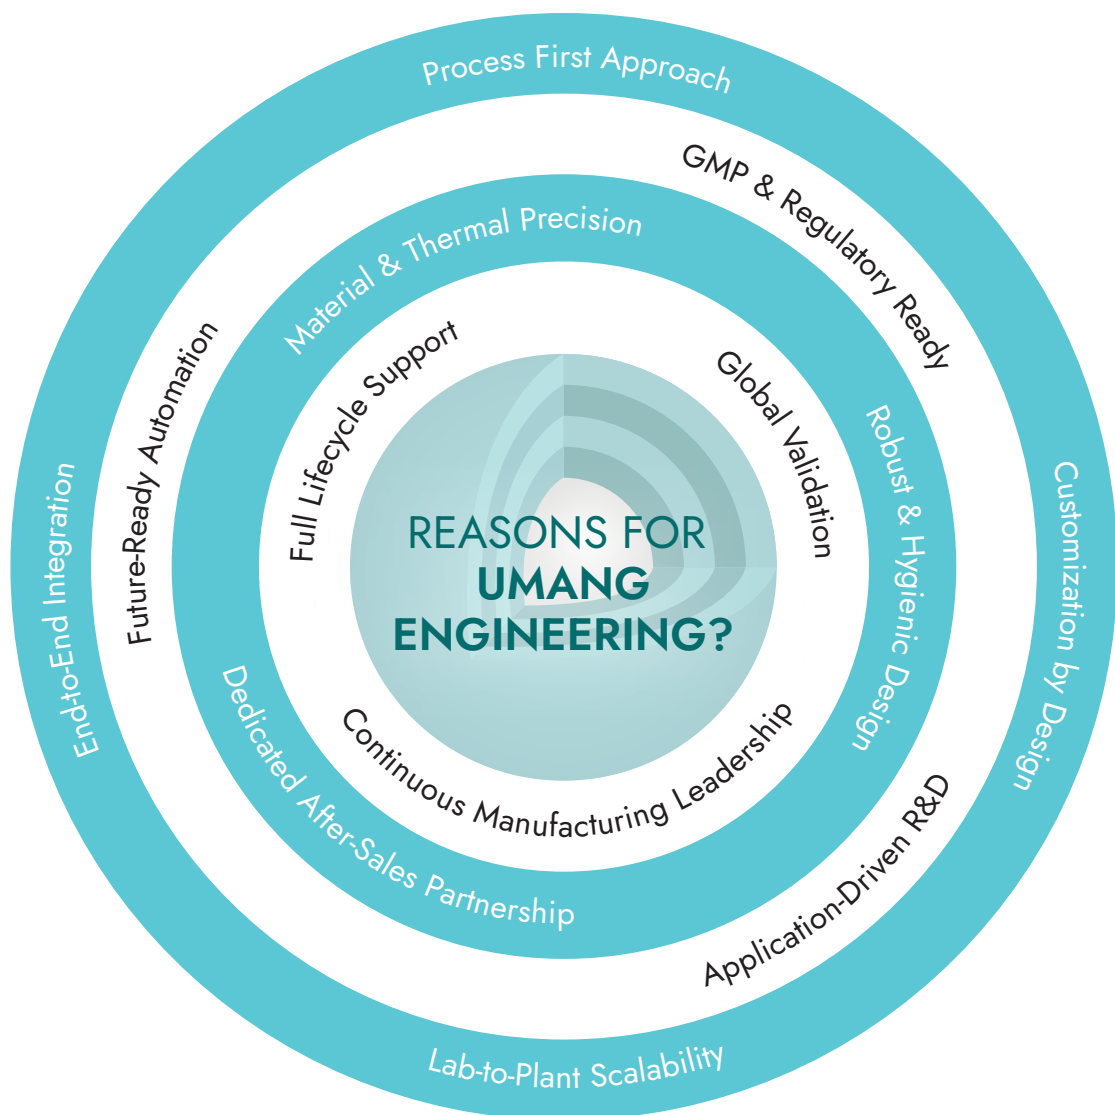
Process First Approach

GMP & Regulatory Ready

Customization by Design

Application-Driven R&D

Lab-to-Plant Scalability

End-to-End Integration

Future-Ready Automation

Material & Thermal Precision

Robust & Hygienic Design

Dedicated After-Sales Partnership

Full Lifecycle Support

Global Validation

Continuous Manufacturing Leadership

REASONS FOR
UMANG
ENGINEERING?